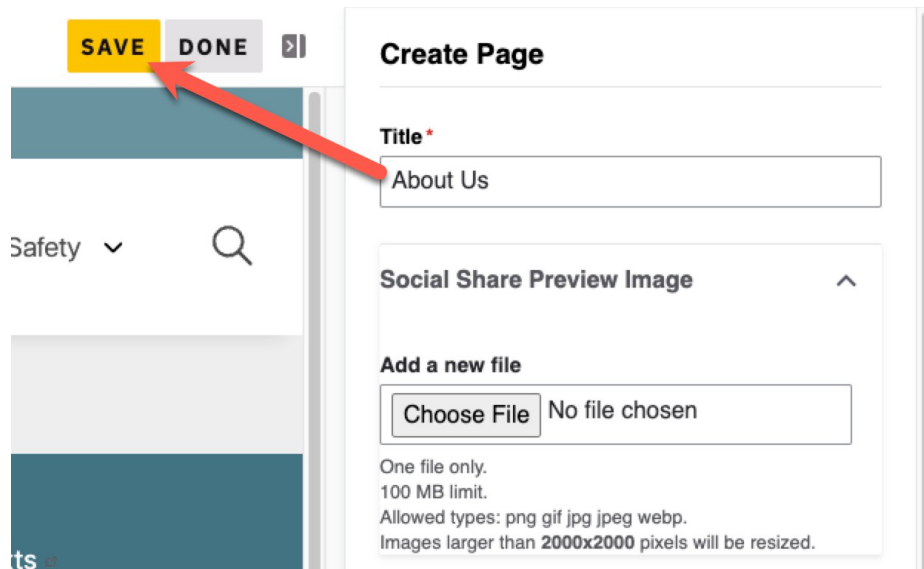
SAVE DONE

Safety

ts

Create Page

Title *

About Us

Social Share Preview Image

Add a new file

Choose File No file chosen

One file only.
100 MB limit.
Allowed types: png gif jpg jpeg webp.
Images larger than **2000x2000** pixels will be resized.